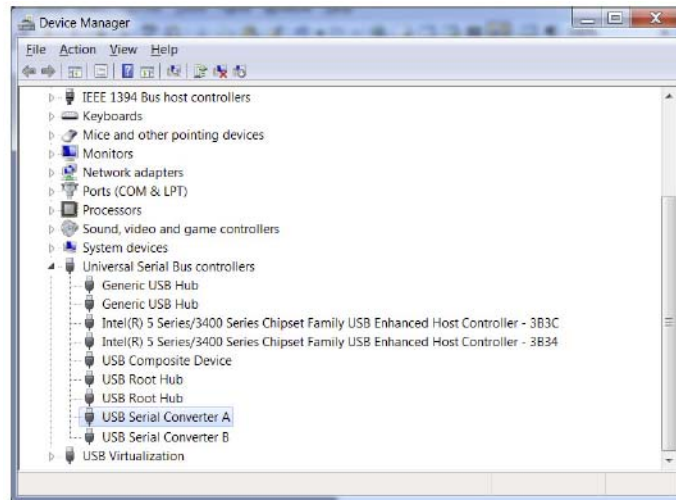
Device Manager

File Action View Help

IEEE 1394 Bus host controllers
Keyboards
Mice and other pointing devices
Monitors
Network adapters
Ports (COM & LPT)
Processors
Sound, video and game controllers
System devices
Universal Serial Bus controllers
Generic USB Hub
Generic USB Hub
Intel(R) 5 Series/3400 Series Chipset Family USB Enhanced Host Controller - 3B3C
Intel(R) 5 Series/3400 Series Chipset Family USB Enhanced Host Controller - 3B34
USB Composite Device
USB Root Hub
USB Root Hub
USB Serial Converter A
USB Serial Converter B
USB Virtualization